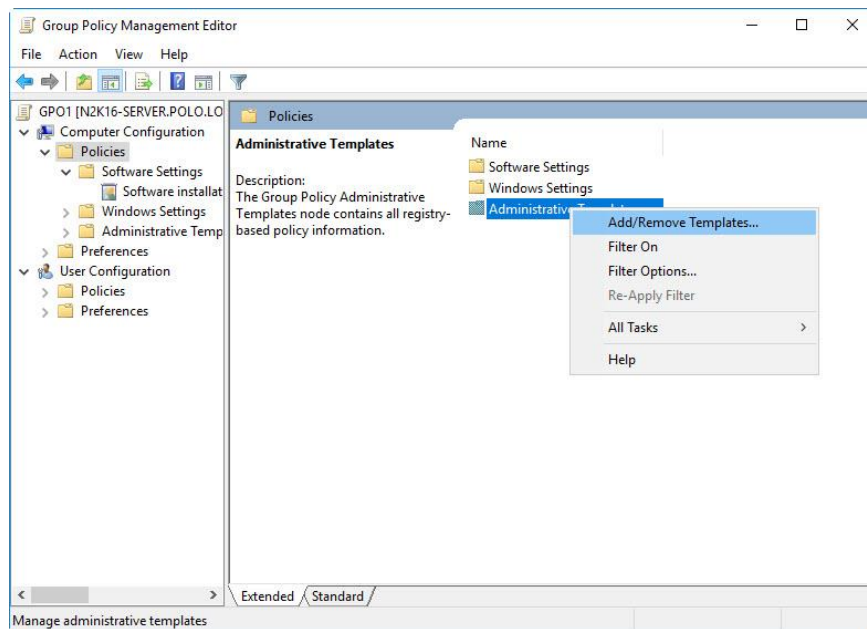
Group Policy Management Editor

File Action View Help

GPO1 [N2K16-SERVER.POLO.LO
Computer Configuration
Policies
Software Settings
Software installat
Windows Settings
Administrative Temp
Preferences
User Configuration
Policies
Preferences

Policies

Administrative Templates

Description:
The Group Policy Administrative Templates node contains all registry-based policy information.

Name
Software Settings
Windows Settings
Administrative T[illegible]

Add/Remove Templates...
Filter On
Filter Options...
Re-Apply Filter
All Tasks
Help

Extended Standard

Manage administrative templates